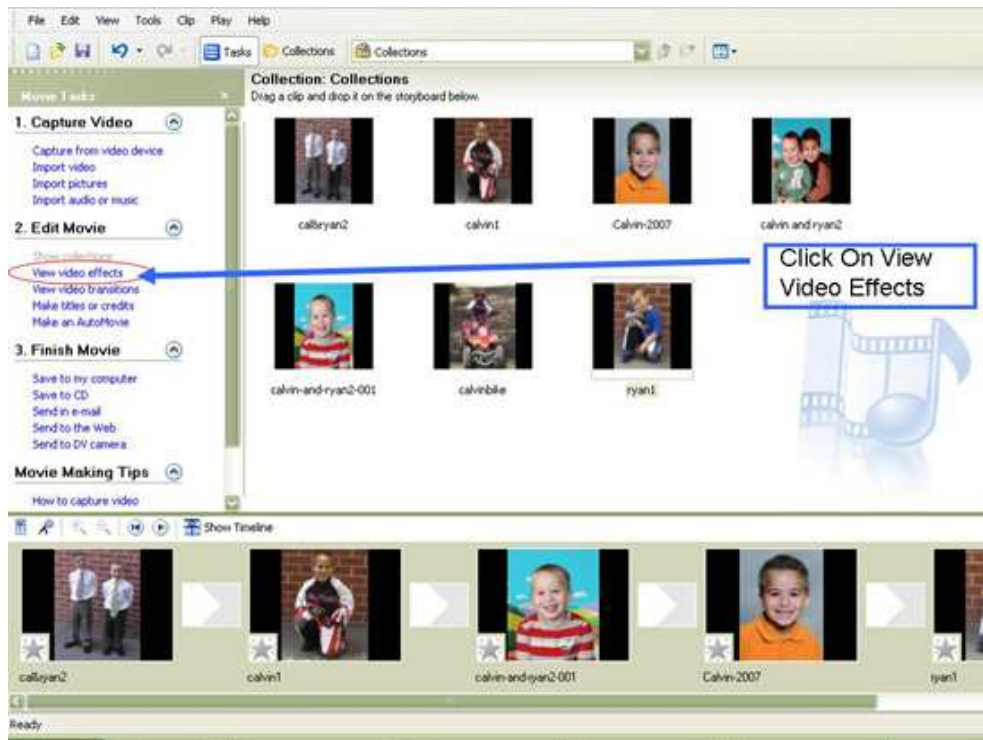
File Edit View Tools Clip Play Help

Tasks Collections Collections

Movie Tasks

1. Capture Video

Capture from video device
Import video
Import pictures
Import audio or music

2. Edit Movie

Show collections
View video effects
View video transitions
Make titles or credits
Make an AutoMovie

3. Finish Movie

Save to my computer
Save to CD
Send in e-mail
Send to the Web
Send to DV camera

Movie Making Tips

How to capture video

Collection: Collections
Drag a clip and drop it on the storyboard below.

cal&ryan2
calvin1
Calvin-2007
calvin and ryan2
calvin-and-ryan2-001
calvinbike
ryan1

Click On View Video Effects

Show Timeline

cal&ryan2
calvin1
calvin-and-ryan2-001
Calvin-2007
ryan1

Ready